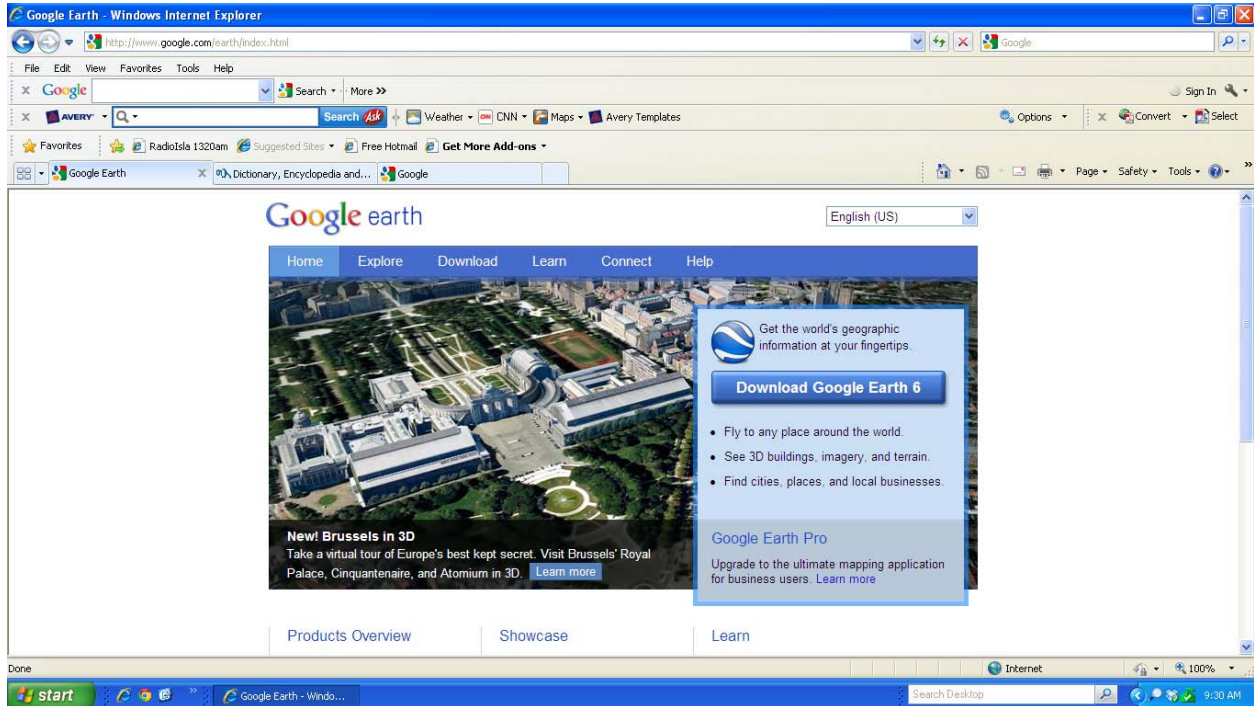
Google Earth - Windows Internet Explorer

http://www.google.com/earth/index.html

Google

File Edit View Favorites Tools Help

x Google

Search • More »

Sign In

x AVERY

Search Ask

Weather • CNN • Maps • Avery Templates

Options •

x Convert • Select

Favorites

RadioIsla 1320am

Suggested Sites •

Free Hotmail

Get More Add-ons •

Google Earth

Dictionary, Encyclopedia and...

Google

Page • Safety • Tools •

Google earth

English (US)

Home Explore Download Learn Connect Help

Get the world's geographic information at your fingertips.

Download Google Earth 6

• Fly to any place around the world.
• See 3D buildings, imagery, and terrain.
• Find cities, places, and local businesses.

Google Earth Pro

Upgrade to the ultimate mapping application for business users. Learn more

New! Brussels in 3D

Take a virtual tour of Europe's best kept secret. Visit Brussels' Royal Palace, Cinquantenaire, and Atomium in 3D. Learn more

Products Overview Showcase Learn

Done

Internet

100%

start

Google Earth - Windo...

Search Desktop

9:30 AM